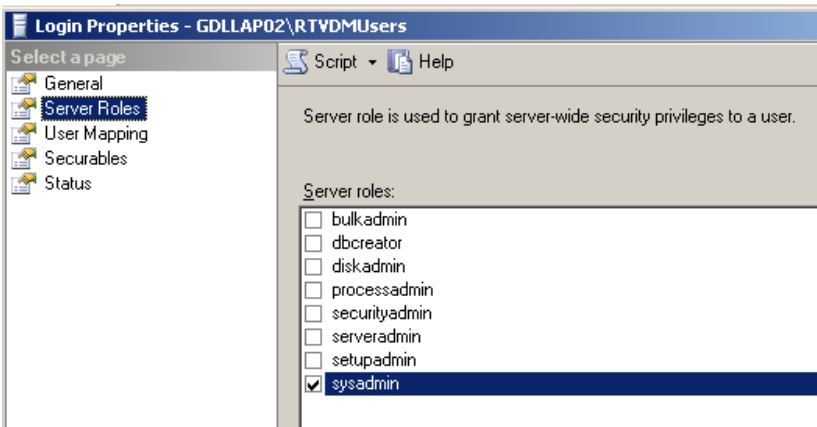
Login Properties - GDLLAP02\RTVDMUsers

Select a page
General
Server Roles
User Mapping
Securables
Status

Script Help

Server role is used to grant server-wide security privileges to a user.

Server roles:
bulkadmin
dbcreator
diskadmin
processadmin
securityadmin
serveradmin
setupadmin
sysadmin